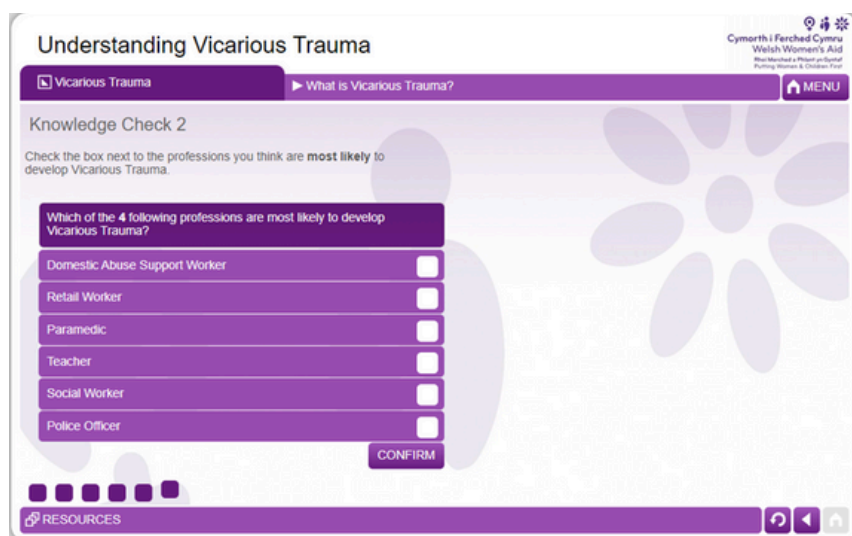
Understanding Vicarious Trauma

Cymorth i Ferched Cymru
Welsh Women's Aid
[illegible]
Putting Women & Children First

Vicarious Trauma

▶ What is Vicarious Trauma?

MENU

Knowledge Check 2

Check the box next to the professions you think are **most likely** to develop Vicarious Trauma.

Which of the **4** following professions are most likely to develop Vicarious Trauma?

Domestic Abuse Support Worker

Retail Worker

Paramedic

Teacher

Social Worker

Police Officer

CONFIRM

RESOURCES